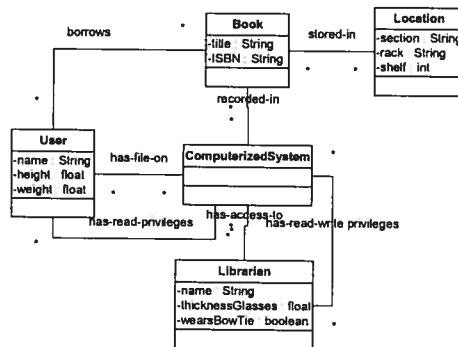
borrows

Book
-title String
-ISBN String

stored-in

Location
-section String
-rack String
-shelf int

recorded-in

User
-name String
-height float
-weight float

has-file-on

ComputerizedSystem

has-read-privileges

has-access-to

has-read-write privileges

Librarian
-name String
-thicknessGlasses float
-wearsBowTie boolean